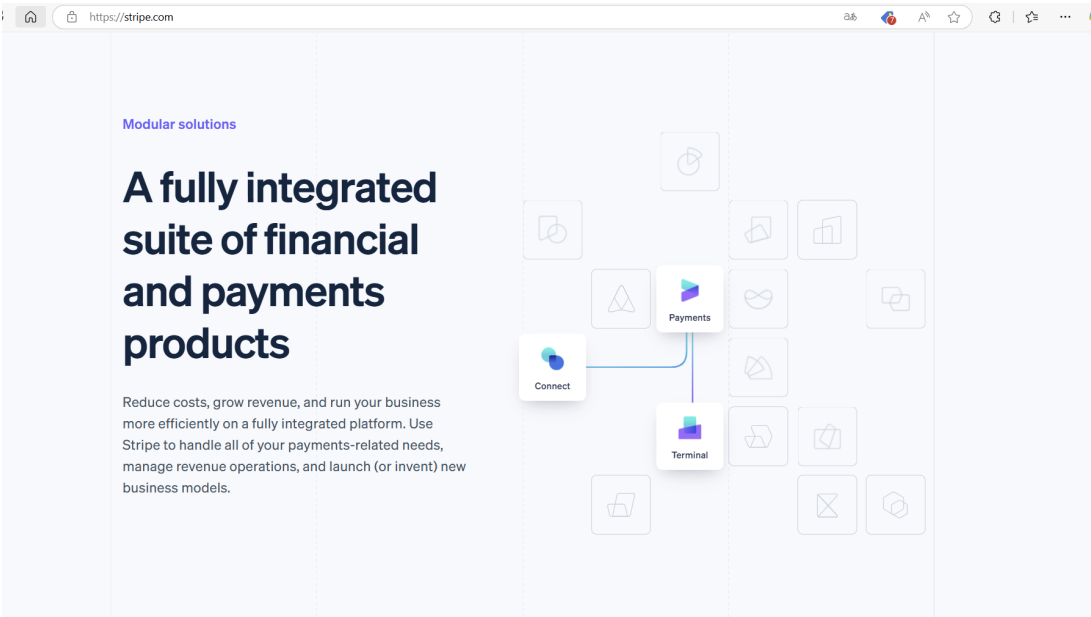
https://stripe.com

Modular solutions

A fully integrated suite of financial and payments products

Reduce costs, grow revenue, and run your business more efficiently on a fully integrated platform. Use Stripe to handle all of your payments-related needs, manage revenue operations, and launch (or invent) new business models.

Payments

Connect

Terminal